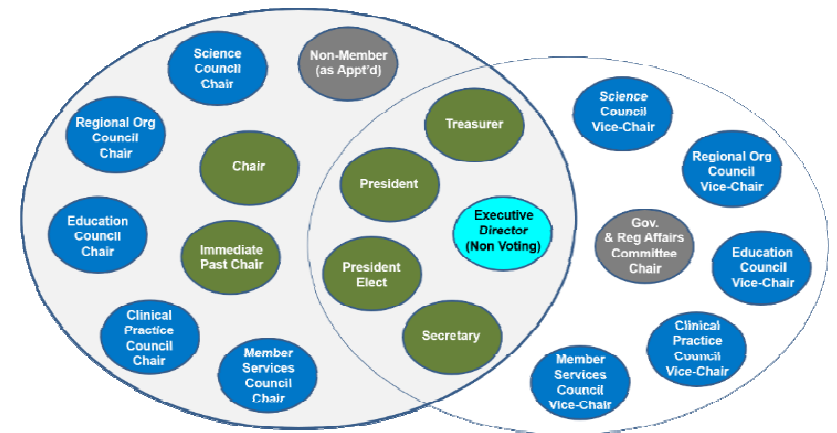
Science Council Chair

Non-Member (as Appt'd)

Regional Org Council Chair

Chair

Education Council Chair

Immediate Past Chair

Clinical Practice Council Chair

Member Services Council Chair

Treasurer

President

Executive Director (Non Voting)

President Elect

Secretary

Science Council Vice-Chair

Regional Org Council Vice-Chair

Gov. & Reg Affairs Committee Chair

Education Council Vice-Chair

Clinical Practice Council Vice-Chair

Member Services Council Vice-Chair